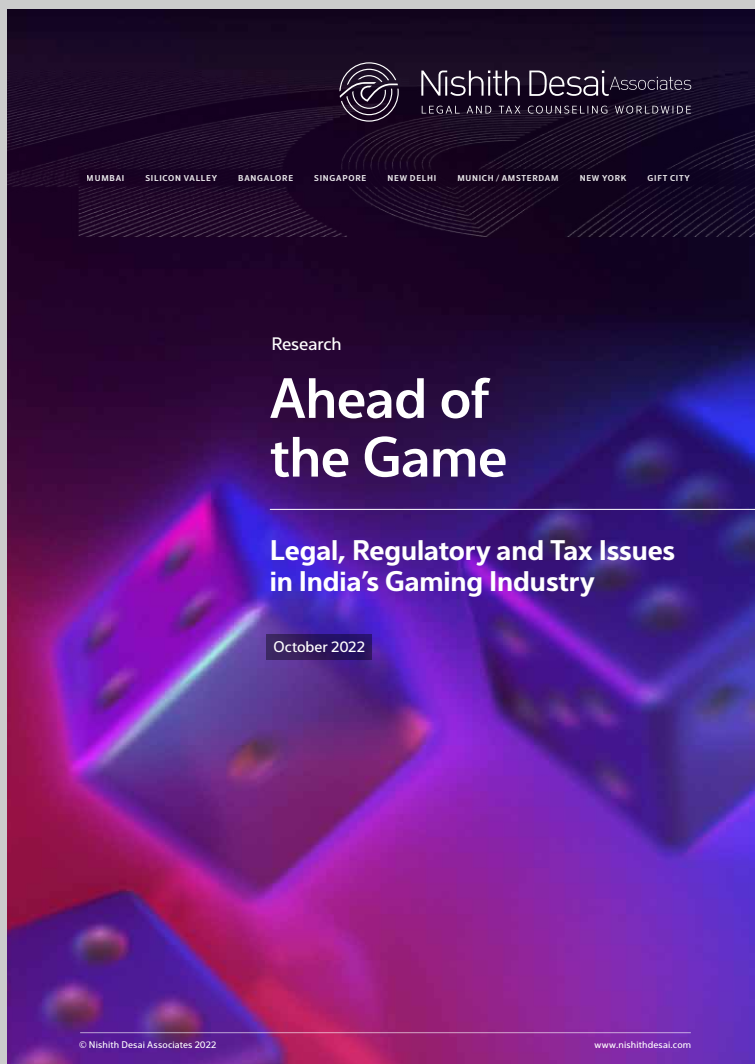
Nishith Desai Associates
LEGAL AND TAX COUNSELING WORLDWIDE

MUMBAI SILICON VALLEY BANGALORE SINGAPORE NEW DELHI MUNICH / AMSTERDAM NEW YORK GIFT CITY

Research

Ahead of the Game

Legal, Regulatory and Tax Issues in India's Gaming Industry

October 2022

© Nishith Desai Associates 2022

www.nishithdesai.com